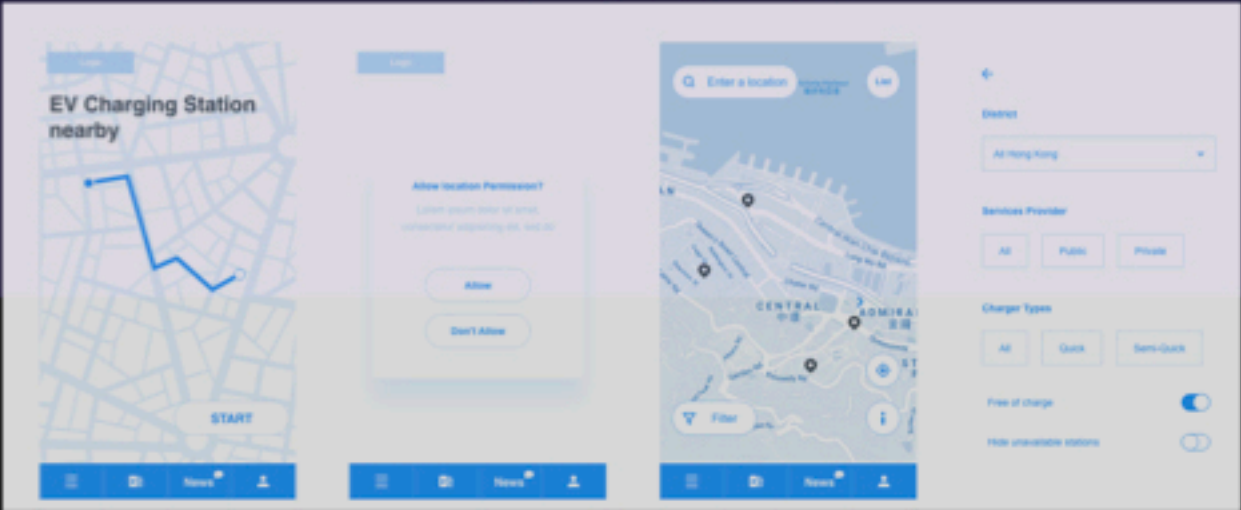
Logo

EV Charging Station nearby

START

News

Logo

Allow location Permission?

Lorem ipsum dolor sit amet, consectetur adipiscing elit, sed do

Allow

Don't Allow

News

Enter a location

List

CENTRAL

中環

ADMIRALTY

Filter

News

District

All Hong Kong

Services Provider

All

Public

Private

Charger Types

All

Quick

Semi-Quick

Free of charge

Hide unavailable stations